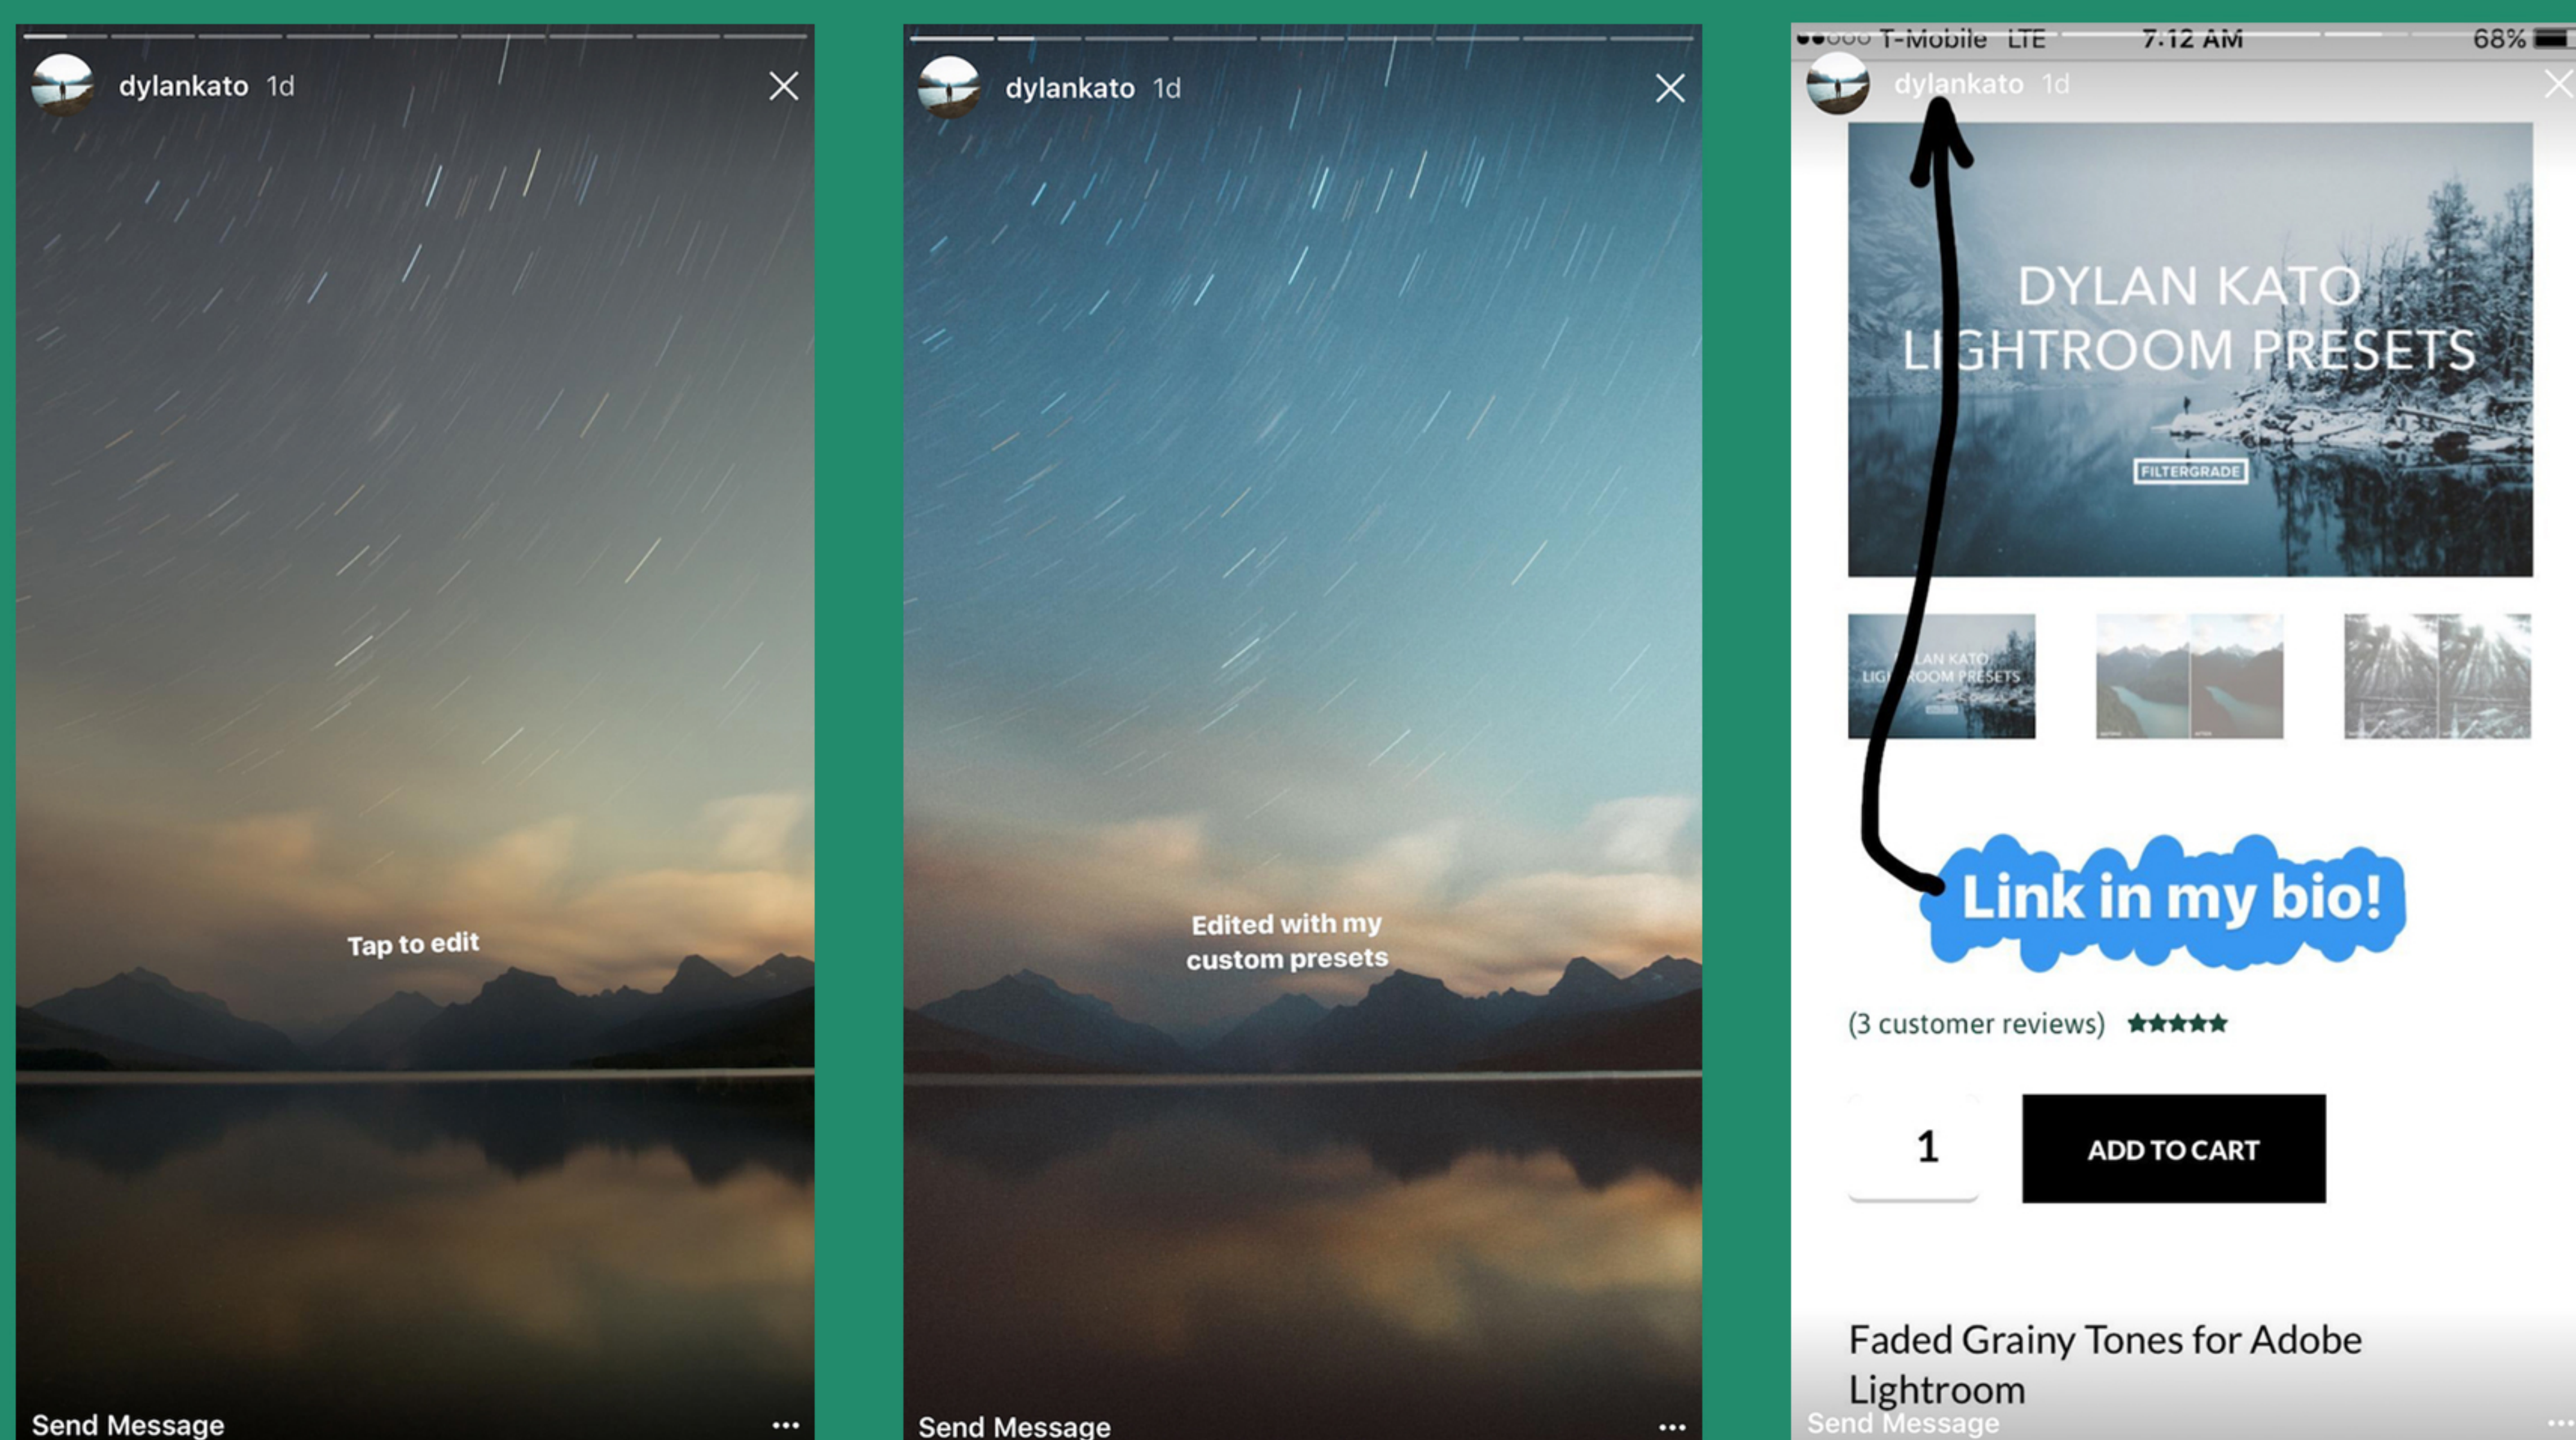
dylankato 1d

Tap to edit

Send Message

dylankato 1d

Edited with my custom presets

Send Message

T-Mobile LTE 7:12 AM 68%

dylankato 1d

DYLAN KATO LIGHTROOM PRESETS

FILTERGRADE

Link in my bio!

(3 customer reviews) ★★★★★

1

ADD TO CART

Faded Grainy Tones for Adobe Lightroom

Send Message